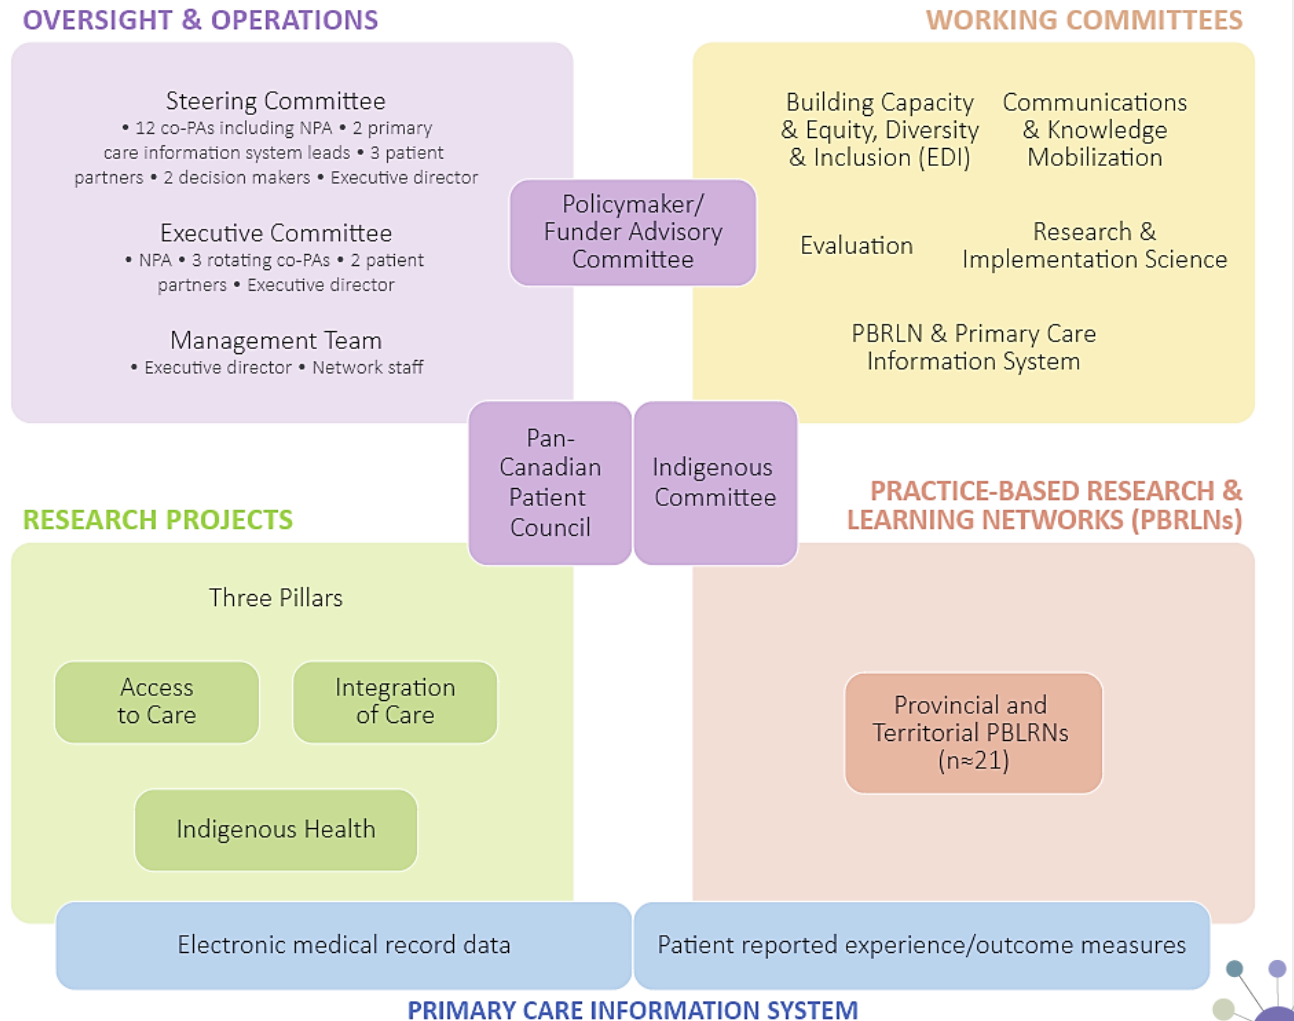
OVERSIGHT & OPERATIONS

Steering Committee
• 12 co-PAs including NPA • 2 primary care information system leads • 3 patient partners • 2 decision makers • Executive director

Executive Committee
• NPA • 3 rotating co-PAs • 2 patient partners • Executive director

Management Team
• Executive director • Network staff

WORKING COMMITTEES

Building Capacity & Equity, Diversity & Inclusion (EDI)

Communications & Knowledge Mobilization

Evaluation

Research & Implementation Science

PBRLN & Primary Care Information System

Policymaker/ Funder Advisory Committee

Pan-Canadian Patient Council

Indigenous Committee

RESEARCH PROJECTS

Three Pillars

Access to Care

Integration of Care

Indigenous Health

PRACTICE-BASED RESEARCH & LEARNING NETWORKS (PBRLNs)

Provincial and Territorial PBLRNs (n≈21)

Electronic medical record data

Patient reported experience/outcome measures

PRIMARY CARE INFORMATION SYSTEM